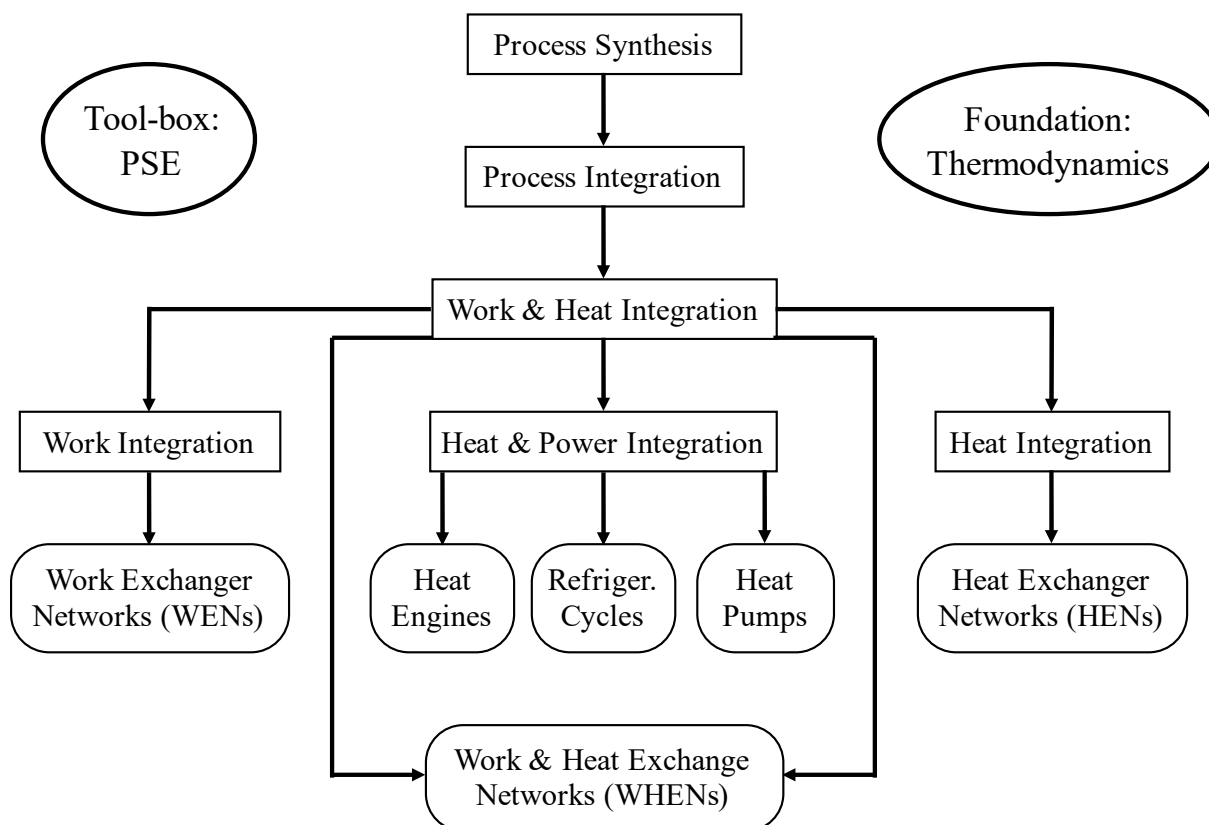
Process Synthesis

Tool-box: PSE

Foundation: Thermodynamics

Process Integration

Work & Heat Integration

Work Integration

Heat & Power Integration

Heat Integration

Work Exchanger Networks (WENs)

Heat Engines

Refriger. Cycles

Heat Pumps

Heat Exchanger Networks (HENs)

Work & Heat Exchange Networks (WHENs)